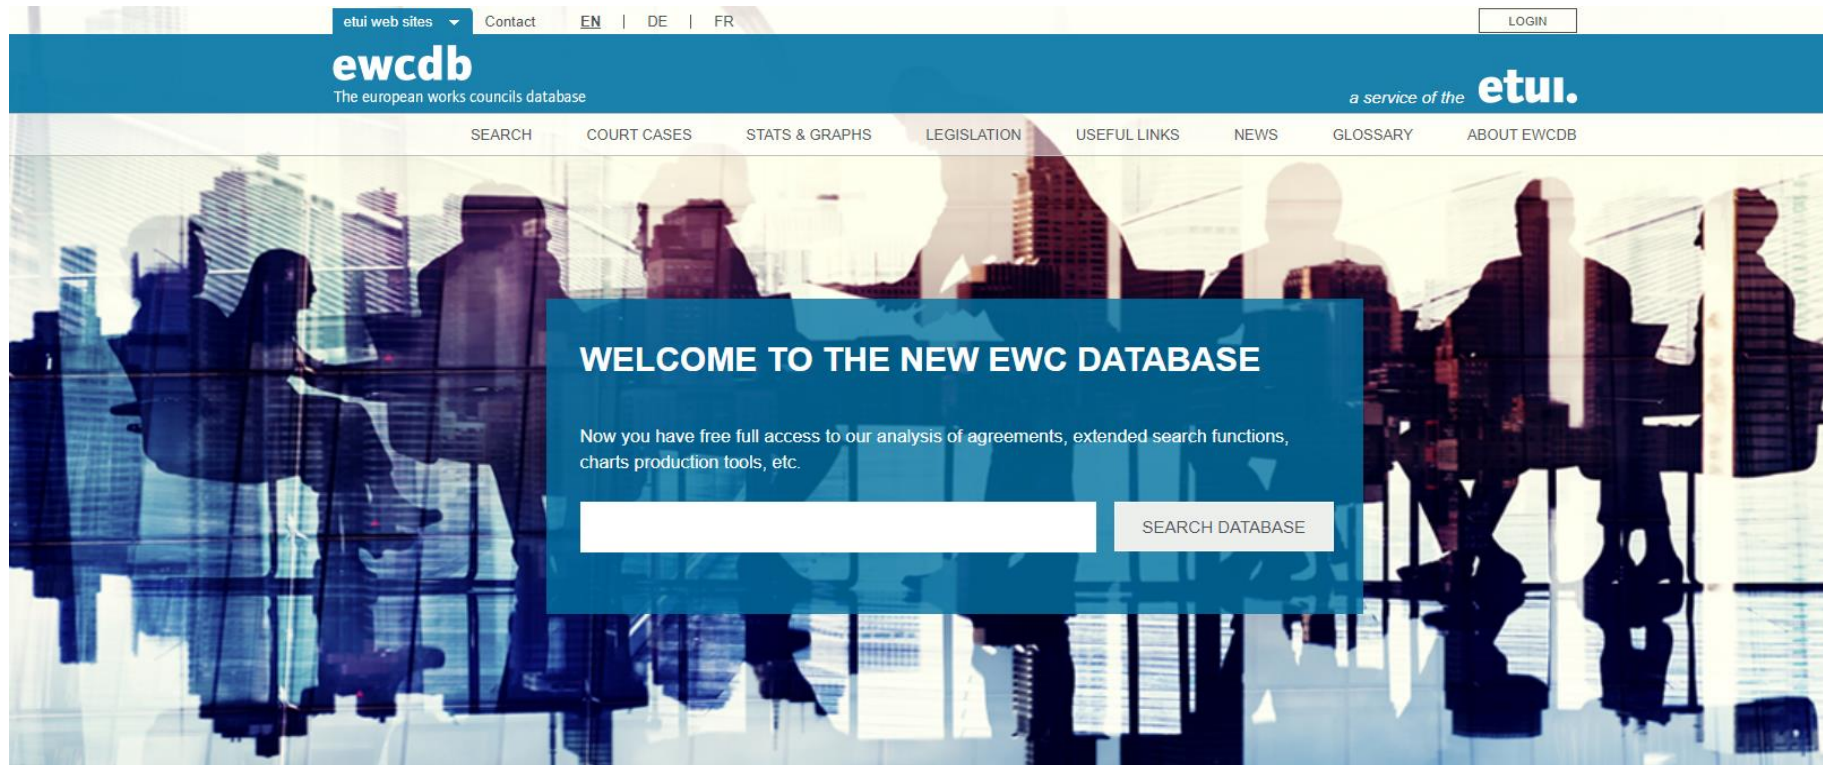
etui web sites Contact EN | DE | FR LOGIN

ewcdb
The european works councils database

a service of the etui.

SEARCH COURT CASES STATS & GRAPHS LEGISLATION USEFUL LINKS NEWS GLOSSARY ABOUT EWCDB

WELCOME TO THE NEW EWC DATABASE

Now you have free full access to our analysis of agreements, extended search functions, charts production tools, etc.

SEARCH DATABASE